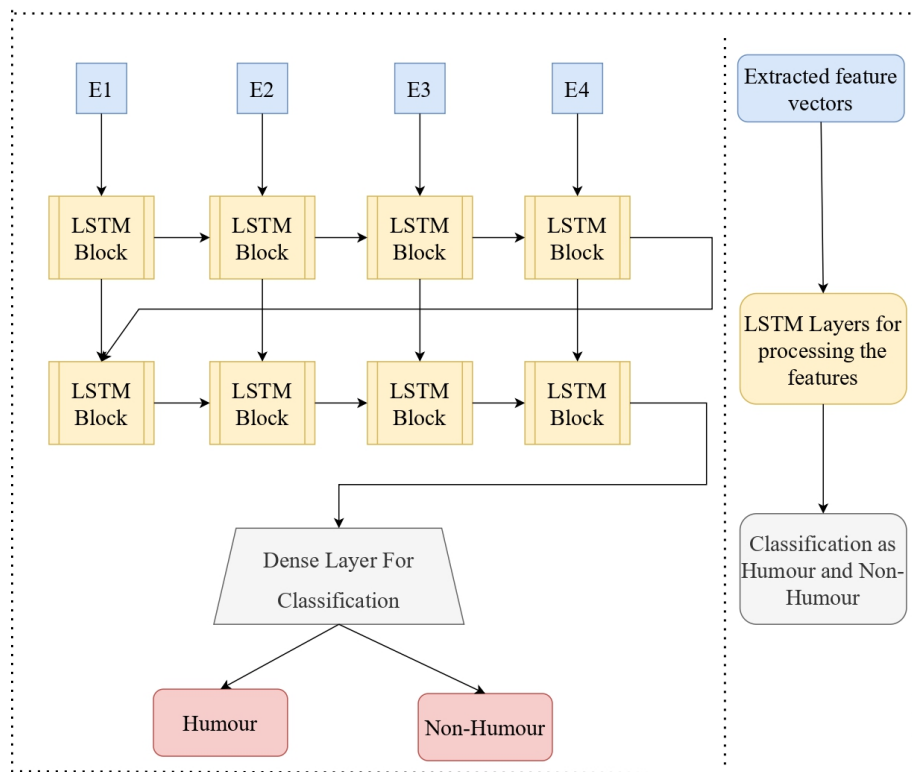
E1

E2

E3

E4

LSTM Block

LSTM Block

LSTM Block

LSTM Block

LSTM Block

LSTM Block

LSTM Block

LSTM Block

Dense Layer For Classification

Humour

Non-Humour

Extracted feature vectors

LSTM Layers for processing the features

Classification as Humour and Non-Humour